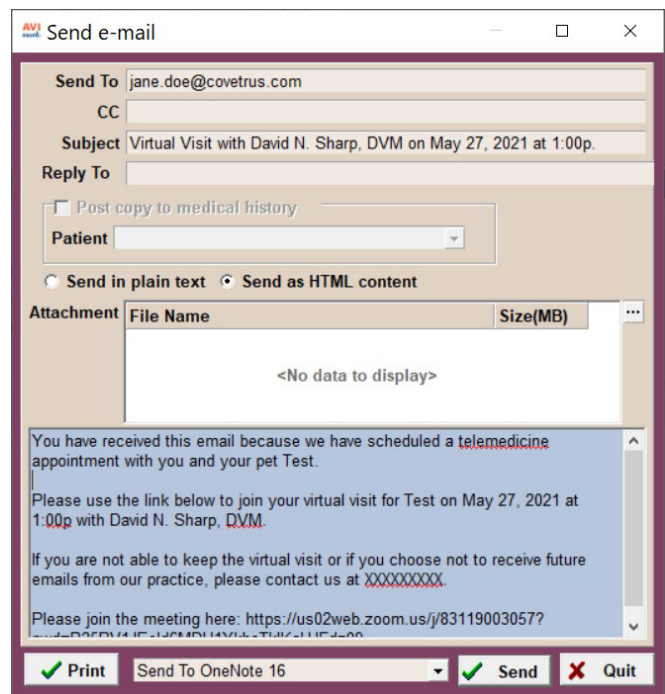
AVI Send e-mail

Send To jane.doe@covetrus.com
CC
Subject Virtual Visit with David N. Sharp, DVM on May 27, 2021 at 1:00p.
Reply To

Post copy to medical history
Patient

Send in plain text Send as HTML content

Attachment

| File Name | Size(MB) |
|---|---|
| <No data to display> | |

You have received this email because we have scheduled a telemedicine appointment with you and your pet Test.

Please use the link below to join your virtual visit for Test on May 27, 2021 at 1:00p with David N. Sharp, DVM.

If you are not able to keep the virtual visit or if you choose not to receive future emails from our practice, please contact us at XXXXXXXXX.

Please join the meeting here: https://us02web.zoom.us/j/83119003057?
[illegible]

Print Send To OneNote 16 Send Quit